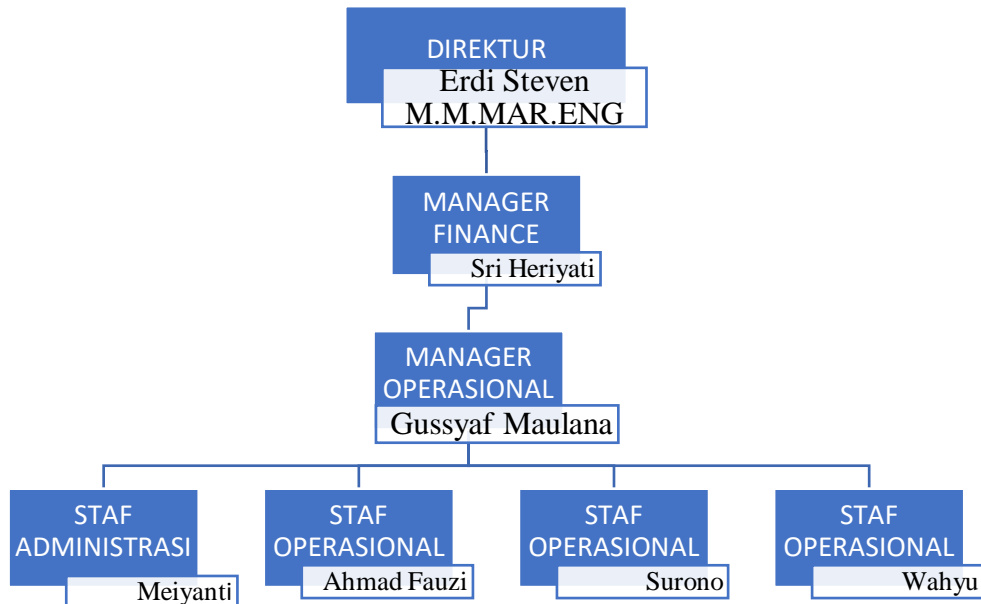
DIREKTUR
Erdi Steven M.M.MAR.ENG

MANAGER FINANCE
Sri Heriyati

MANAGER OPERASIONAL
Gussyaf Maulana

STAF ADMINISTRASI
Meiyanti

STAF OPERASIONAL
Ahmad Fauzi

STAF OPERASIONAL
Surono

STAF OPERASIONAL
Wahyu